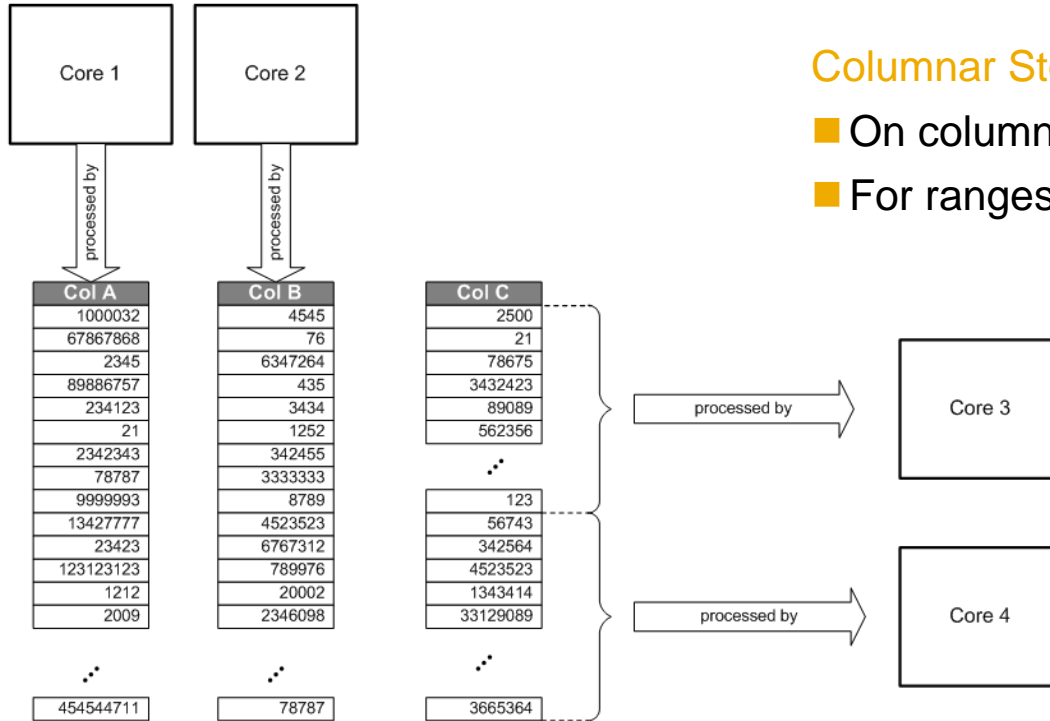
Core 1

Core 2

processed by

processed by

Columnar St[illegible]

On column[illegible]

For ranges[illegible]

| Col A |
|---|
| 1000032 |
| 67867868 |
| 2345 |
| 89886757 |
| 234123 |
| 21 |
| 2342343 |
| 78787 |
| 9999993 |
| 13427777 |
| 23423 |
| 123123123 |
| 1212 |
| 2009 |
| ⋰ |
| 454544711 |

| Col B |
|---|
| 4545 |
| 76 |
| 6347264 |
| 435 |
| 3434 |
| 1252 |
| 342455 |
| 3333333 |
| 8789 |
| 4523523 |
| 6767312 |
| 789976 |
| 20002 |
| 2346098 |
| ⋰ |
| 78787 |

| Col C |
|---|
| 2500 |
| 21 |
| 78675 |
| 3432423 |
| 89089 |
| 562356 |
| ⋰ |
| 123 |
| 56743 |
| 342564 |
| 4523523 |
| 1343414 |
| 33129089 |
| ⋰ |
| 3665364 |

processed by

Core 3

processed by

Core 4